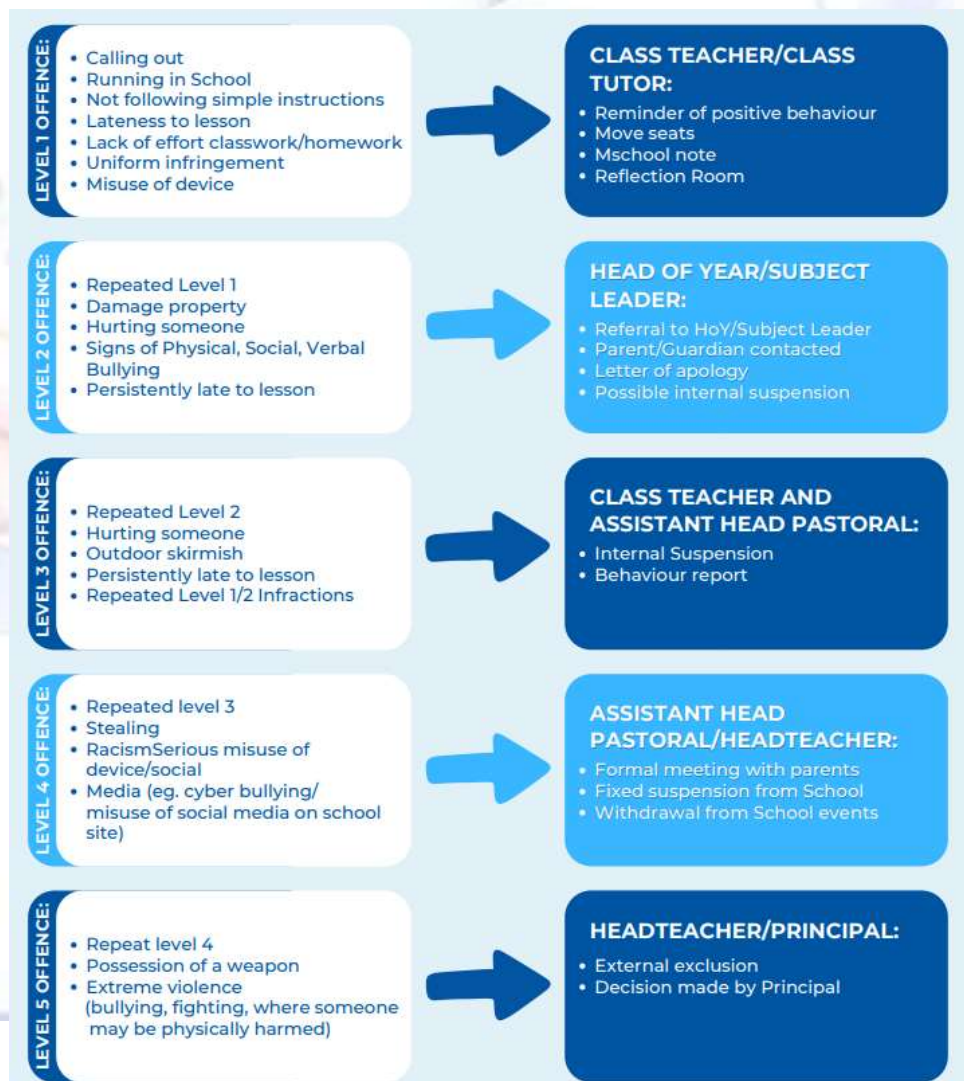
LEVEL 1 OFFENCE:

• Calling out
• Running in School
• Not following simple instructions
• Lateness to lesson
• Lack of effort classwork/homework
• Uniform infringement
• Misuse of device

CLASS TEACHER/CLASS TUTOR:

• Reminder of positive behaviour
• Move seats
• Mschool note
• Reflection Room

LEVEL 2 OFFENCE:

• Repeated Level 1
• Damage property
• Hurting someone
• Signs of Physical, Social, Verbal Bullying
• Persistently late to lesson

HEAD OF YEAR/SUBJECT LEADER:

• Referral to HoY/Subject Leader
• Parent/Guardian contacted
• Letter of apology
• Possible internal suspension

LEVEL 3 OFFENCE:

• Repeated Level 2
• Hurting someone
• Outdoor skirmish
• Persistently late to lesson
• Repeated Level 1/2 Infractions

CLASS TEACHER AND ASSISTANT HEAD PASTORAL:

• Internal Suspension
• Behaviour report

LEVEL 4 OFFENCE:

• Repeated level 3
• Stealing
• RacismSerious misuse of device/social
• Media (eg. cyber bullying/ misuse of social media on school site)

ASSISTANT HEAD PASTORAL/HEADTEACHER:

• Formal meeting with parents
• Fixed suspension from School
• Withdrawal from School events

LEVEL 5 OFFENCE:

• Repeat level 4
• Possession of a weapon
• Extreme violence (bullying, fighting, where someone may be physically harmed)

HEADTEACHER/PRINCIPAL:

• External exclusion
• Decision made by Principal